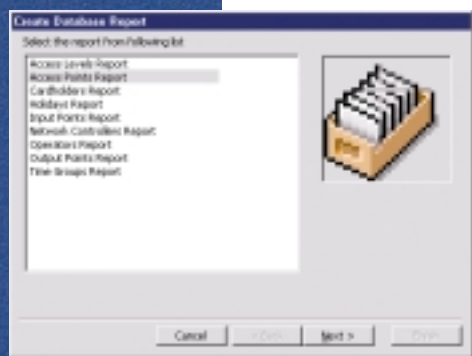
Create Database Report

Select the report from following list

Access Levels Report
Access Points Report
Cardholders Report
Holidays Report
Input Points Report
Network Controllers Report
Operators Report
Output Points Report
Time Groups Report

Cancel
< Back
Next >
Finish